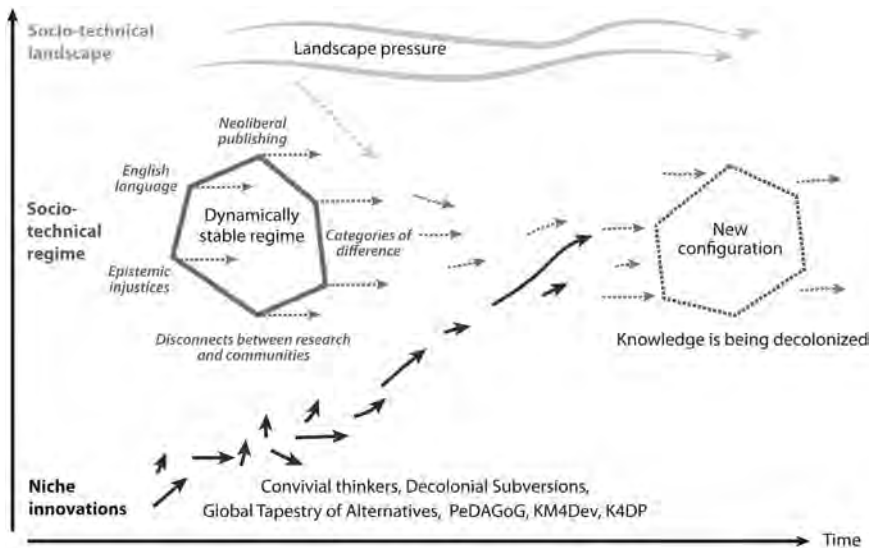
Socio-technical landscape

Landscape pressure

Neoliberal publishing

English language

Dynamically stable regime

Categories of difference

Epistemic injustices

Socio-technical regime

Disconnects between research and communities

New configuration

Knowledge is being decolonized

Niche innovations

Convivial thinkers, Decolonial Subversions, Global Tapestry of Alternatives, PeDAGoG, KM4Dev, K4DP

Time